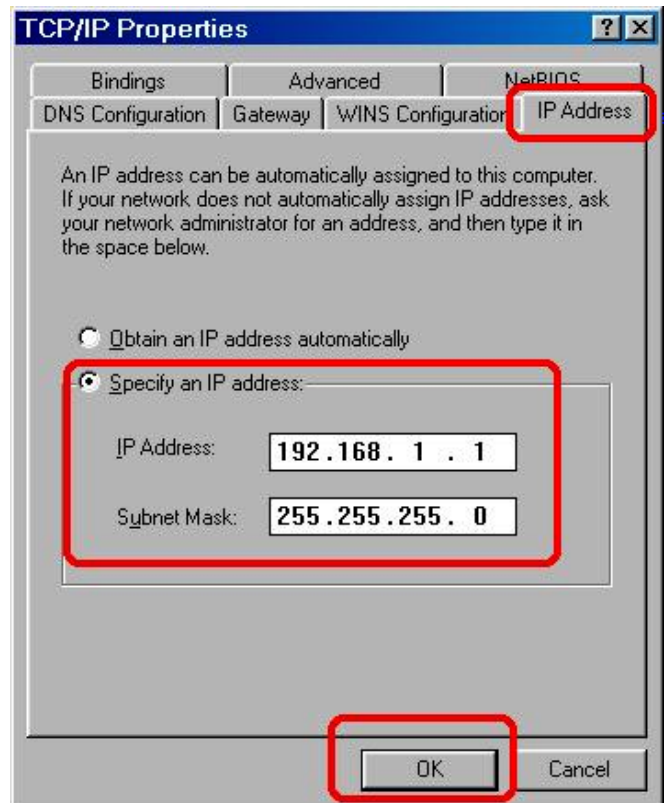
TCP/IP Properties

?

Bindings

Advanced

NetBIOS

DNS Configuration

Gateway

WINS Configuratior

IP Address

An IP address can be automatically assigned to this computer. If your network does not automatically assign IP addresses, ask your network administrator for an address, and then type it in the space below.

Obtain an IP address automatically

Specify an IP address:

IP Address: 192.168. 1 . 1

Subnet Mask: 255.255.255. 0

OK

Cancel